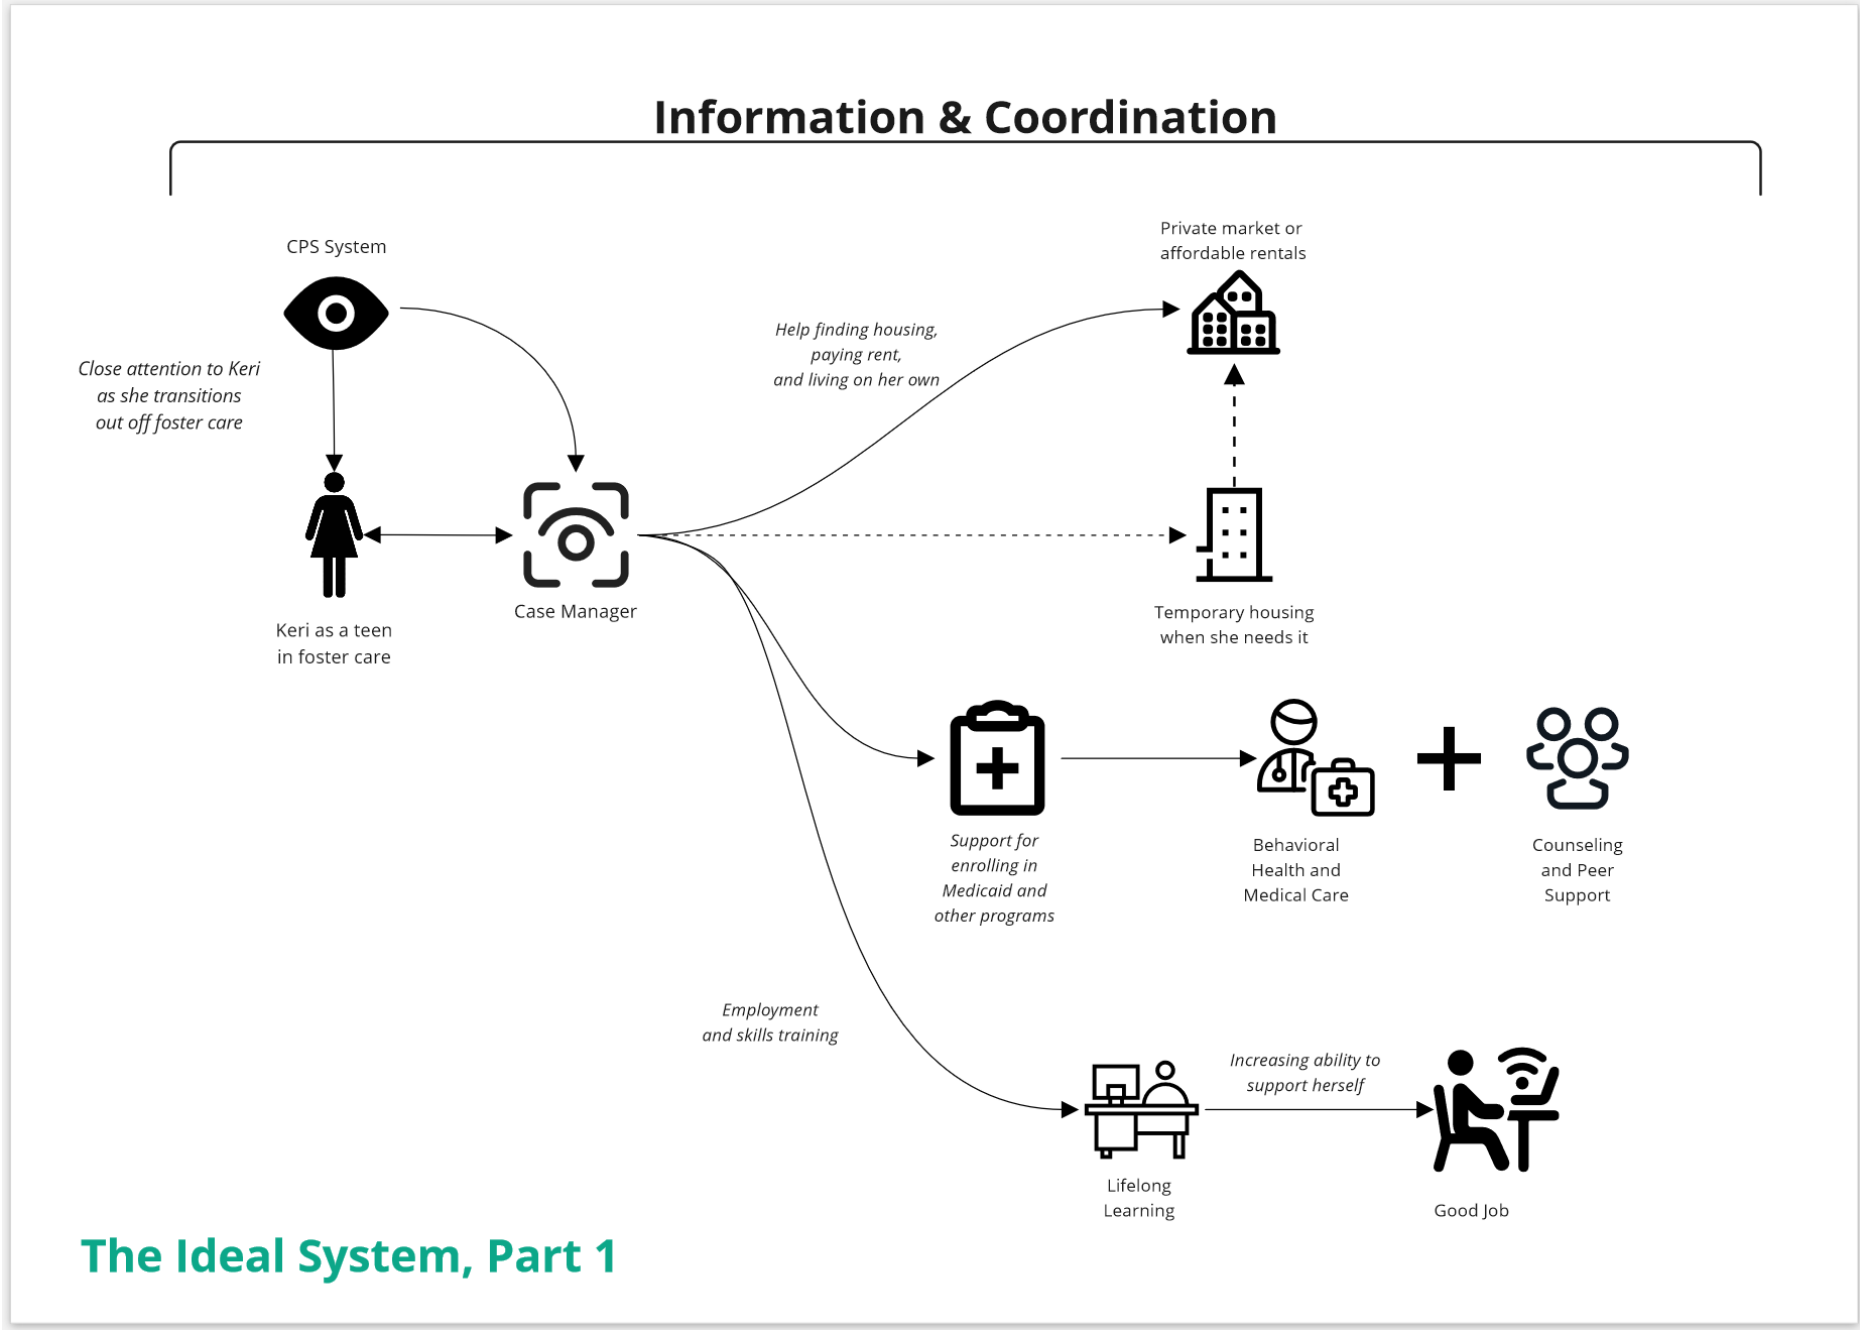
Information & Coordination

CPS System

Close attention to Keri as she transitions out off foster care

Keri as a teen in foster care

Case Manager

Help finding housing, paying rent, and living on her own

Private market or affordable rentals

Temporary housing when she needs it

Support for enrolling in Medicaid and other programs

Behavioral Health and Medical Care

Counseling and Peer Support

Employment and skills training

Lifelong Learning

Increasing ability to support herself

Good Job

The Ideal System, Part 1